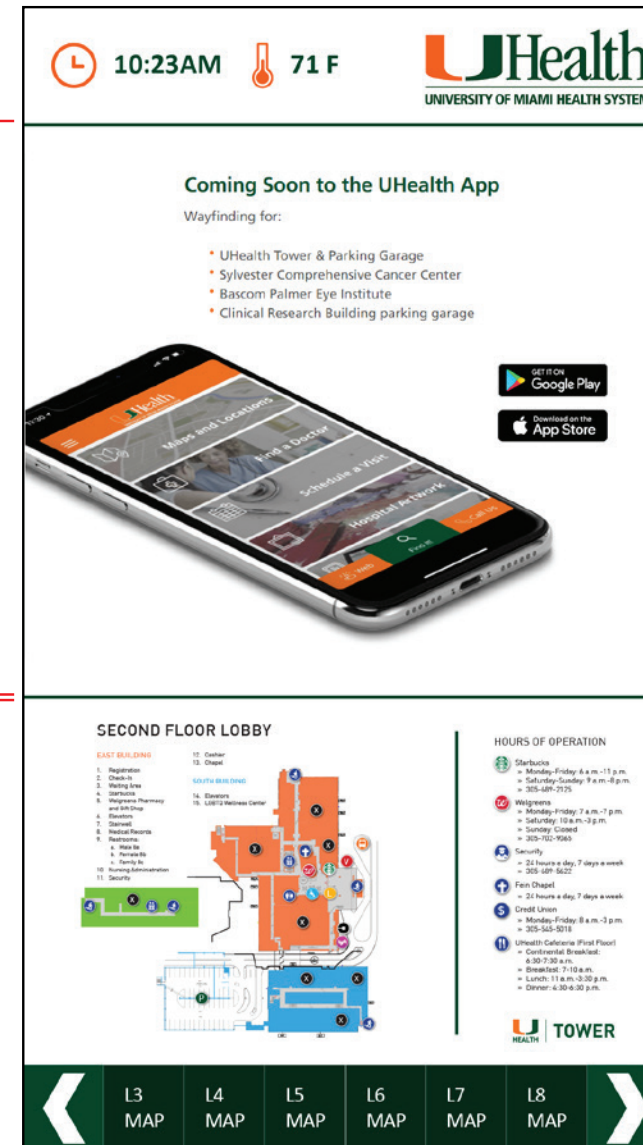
10:23AM 71 F

UHealth
UNIVERSITY OF MIAMI HEALTH SYSTEM

Coming Soon to the UHealth App

Wayfinding for:

- UHealth Tower & Parking Garage
- Sylvester Comprehensive Cancer Center
- Bascom Palmer Eye Institute
- Clinical Research Building parking garage

UHealth
Maps and Locations
Find a Doctor
Schedule a Visit
Hospital Artwork
Web
Find It
Call Us

GET IT ON Google Play

Download on the App Store

SECOND FLOOR LOBBY

EAST BUILDING
1. Registration
2. Check-In
3. Waiting Area
4. Starbucks
5. Walgreens Pharmacy and Gift Shop
6. Elevators
7. Stairwell
8. Medical Records
9. Restrooms:
a. Male
b. Female
c. Family
10. Nursing Administration
11. Security
12. Cashier
13. Chapel

SOUTH BUILDING
14. Elevators
15. LGBTQ Wellness Center

HOURS OF OPERATION

Starbucks
» Monday-Friday: 6 a.m.-11 p.m.
» Saturday-Sunday: 9 a.m.-8 p.m.
» 305-689-2125

Walgreens
» Monday-Friday: 7 a.m.-7 p.m.
» Saturday: 10 a.m.-3 p.m.
» Sunday: Closed
» 305-702-9065

Security
» 24 hours a day, 7 days a week
» 305-689-5622

Fein Chapel
» 24 hours a day, 7 days a week

Credit Union
» Monday-Friday: 8 a.m.-3 p.m.
» 305-545-5018

UHealth Cafeteria (First Floor)
» Continental Breakfast: 6:30-7:30 a.m.
» Breakfast: 7-10 a.m.
» Lunch: 11 a.m.-3:30 p.m.
» Dinner: 4:30-6:30 p.m.

HEALTH | TOWER

L3 MAP
L4 MAP
L5 MAP
L6 MAP
L7 MAP
L8 MAP